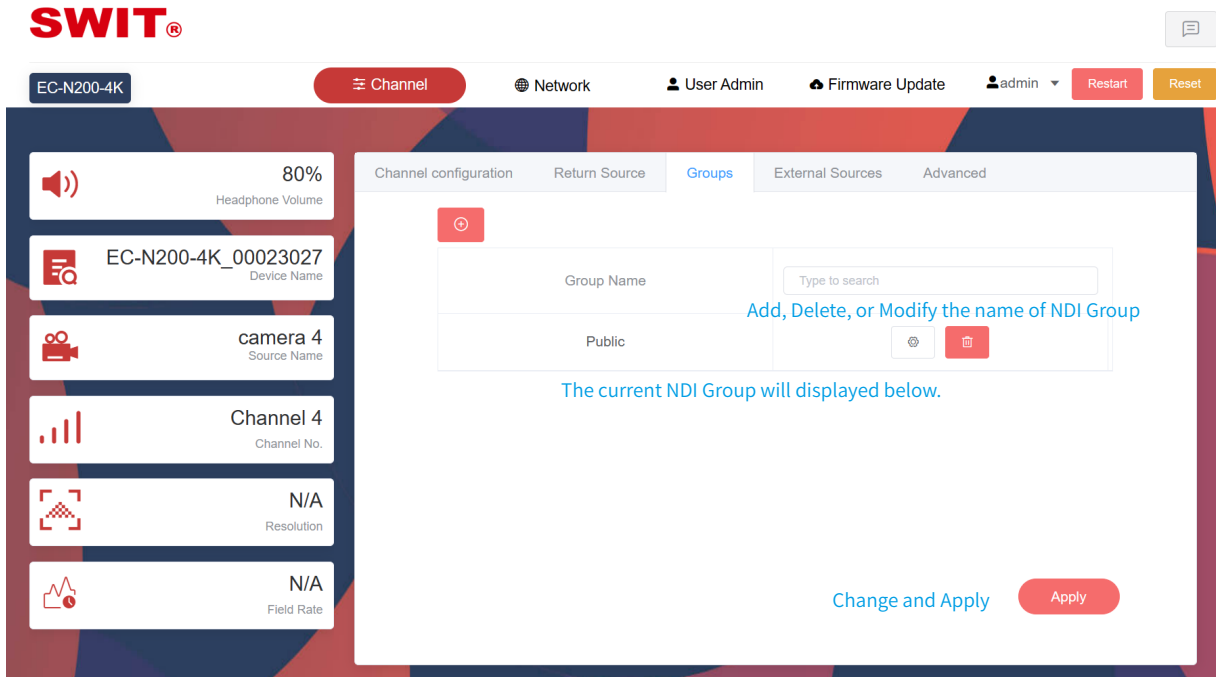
SWIT®

EC-N200-4K

Channel

Network

User Admin

Firmware Update

admin

Restart

Reset

80%
Headphone Volume

EC-N200-4K_00023027
Device Name

camera 4
Source Name

Channel 4
Channel No.

N/A
Resolution

N/A
Field Rate

Channel configuration | Return Source | Groups | External Sources | Advanced

| Group Name | Type to search |
|---|---|
| Public | |

Add, Delete, or Modify the name of NDI Group

The current NDI Group will displayed below.

Change and Apply

Apply